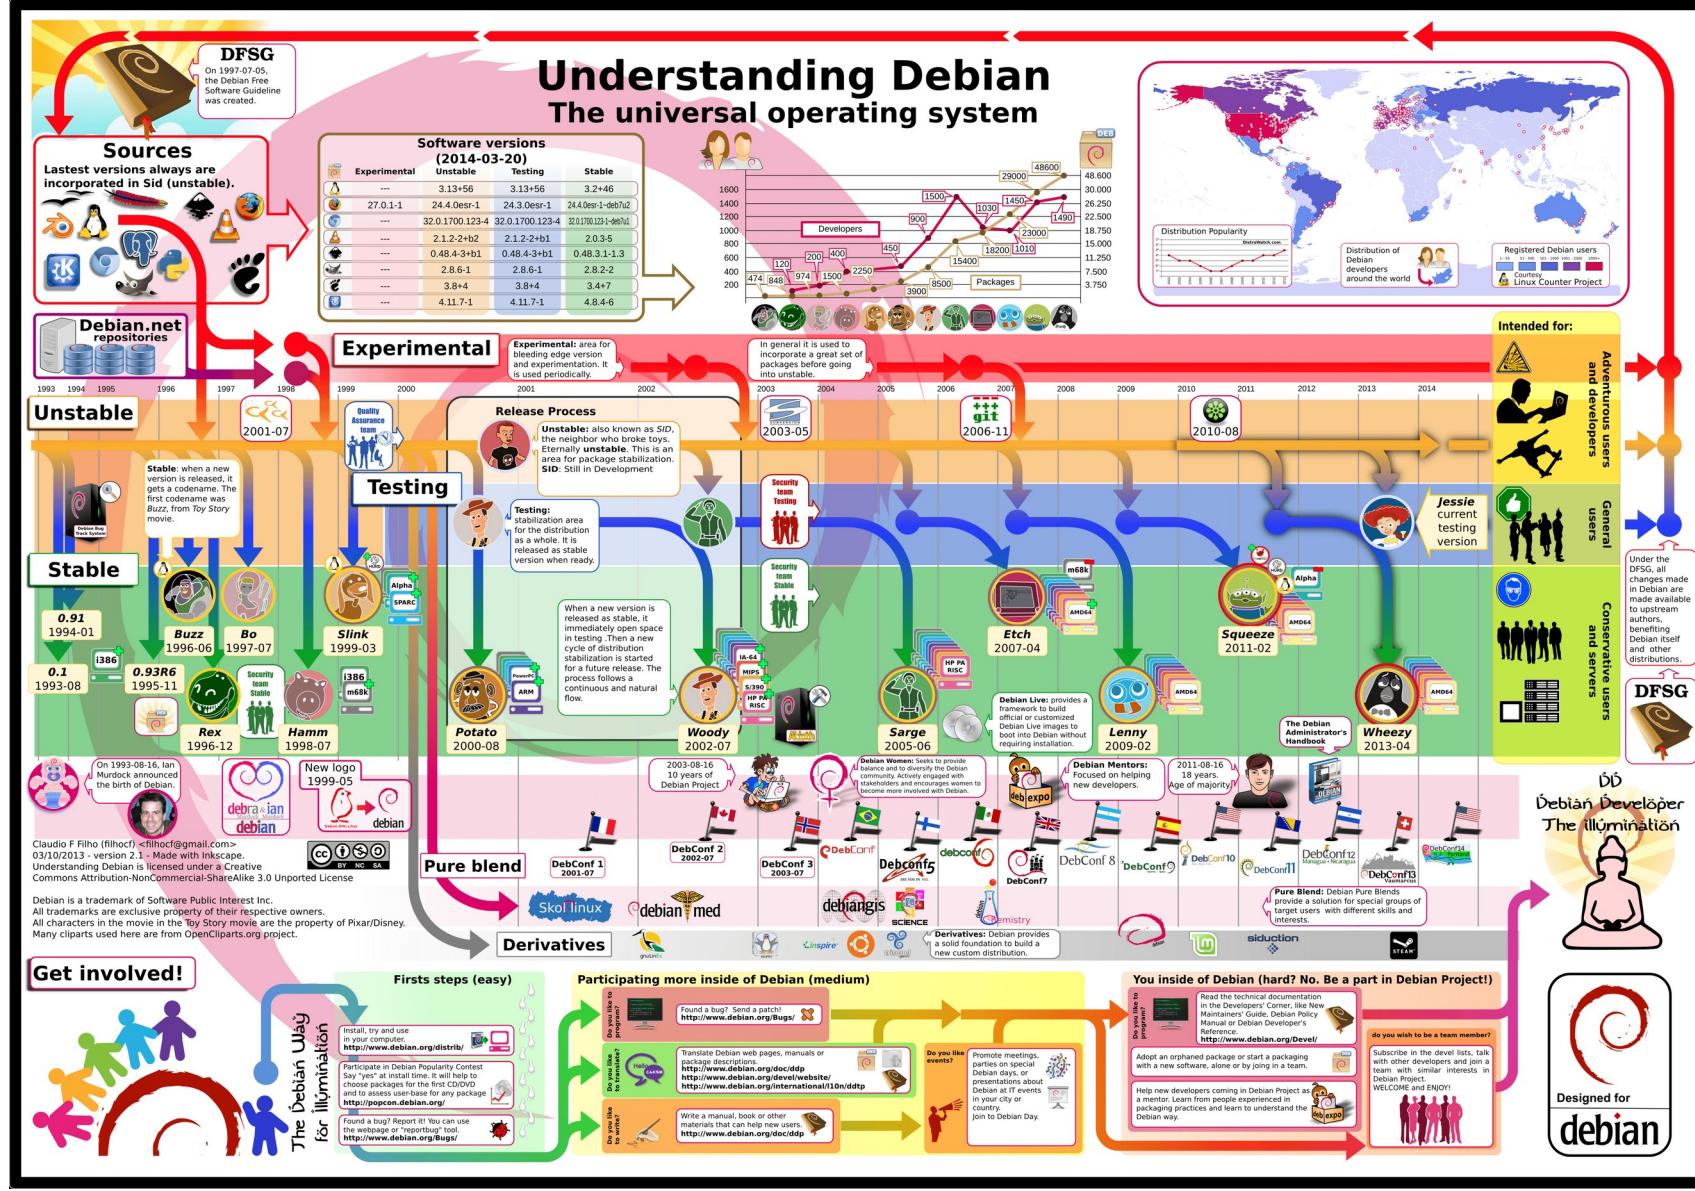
Understanding Debian
The universal operating system

DFSG
On 1997-07-05, the Debian Free Software Guideline was created.

Sources
Lastest versions always are incorporated in Sid (unstable).

Software versions (2014-03-20)

| | Experimental | Unstable | Testing | Stable |
|---|---|---|---|---|
| | --- | 3.13+56 | 3.13+56 | 3.2+46 |
| | 27.0.1-1 | 24.4.0esr-1 | 24.3.0esr-1 | 24.4.0esr-1~deb7u2 |
| | --- | 32.0.1700.123-4 | 32.0.1700.123-4 | 32.0.1700.123-1~deb7u1 |
| | --- | 2.1.2-2+b2 | 2.1.2-2+b1 | 2.0.3-5 |
| | --- | 0.48.4-3+b1 | 0.48.4-3+b1 | 0.48.3.1-1.3 |
| | --- | 2.8.6-1 | 2.8.6-1 | 2.8.2-2 |
| | --- | 3.8+4 | 3.8+4 | 3.4+7 |
| | --- | 4.11.7-1 | 4.11.7-1 | 4.8.4-6 |

Developers
Packages
1600 1400 1200 1000 800 600 400 200
48.600 30.000 26.250 22.500 18.750 15.000 11.250 7.500 3.750
474 848 120 974 200 1500 400 2250 450 900 1500 3900 8500 15400 1030 18200 1010 23000 1450 29000 48600 1490

Distribution Popularity
Distribution of Debian developers around the world
Registered Debian users
Courtesy Linux Counter Project

Debian.net repositories

Experimental
Experimental: area for bleeding edge version and experimentation. It is used periodically.
In general it is used to incorporate a great set of packages before going into unstable.

Intended for:
Adventurous users and developers
General users
Conservative users and servers

1993 1994 1995 1996 1997 1998 1999 2000 2001 2002 2003 2004 2005 2006 2007 2008 2009 2010 2011 2012 2013 2014

Unstable
2001-07
Quality Assurance team
2003-05
2006-11
2010-08

Release Process
Unstable: also known as SID, the neighbor who broke toys. Eternally unstable. This is an area for package stabilization. SID: Still in Development

Testing
Testing: stabilization area for the distribution as a whole. It is released as stable version when ready.

Security team Testing
Security team Stable

Jessie current testing version

Stable: when a new version is released, it gets a codename. The first codename was Buzz, from Toy Story movie.

Debian Bug Track System

Stable
0.91 1994-01
0.1 1993-08
i386
0.93R6 1995-11
Buzz 1996-06
Bo 1997-07
Rex 1996-12
Security team Stable
Hamm 1998-07
i386 m68k
Slink 1999-03
Alpha SPARC
Potato 2000-08
PowerPC ARM
When a new version is released as stable, it immediately open space in testing .Then a new cycle of distribution stabilization is started for a future release. The process follows a continuous and natural flow.
Woody 2002-07
IA-64 MIPS S/390 HP PA RISC
Sarge 2005-06
HP PA RISC
Etch 2007-04
m68k AMD64
Debian Live: provides a framework to build official or customized Debian Live images to boot into Debian without requiring installation.
Lenny 2009-02
AMD64
Squeeze 2011-02
Alpha AMD64
The Debian Administrator's Handbook
Wheezy 2013-04
AMD64

Under the DFSG, all changes made in Debian are made available to upstream authors, benefiting Debian itself and other distributions.
DFSG

On 1993-08-16, Ian Murdock announced the birth of Debian.
debian
New logo 1999-05
debian
2003-08-16 10 years of Debian Project
Debian Women: Seeks to provide balance and to diversify the Debian community. Actively engaged with stakeholders and encourages women to become more involved with Debian.
Debian Mentors: Focused on helping new developers.
2011-08-16 18 years. Age of majority
debexpo

DD Debian Developer The illumination

Claudio F Filho (filhocf) <filhocf@gmail.com>
03/10/2013 - version 2.1 - Made with Inkscape.
Understanding Debian is licensed under a Creative Commons Attribution-NonCommercial-ShareAlike 3.0 Unported License

Debian is a trademark of Software Public Interest Inc.
All trademarks are exclusive property of their respective owners.
All characters in the movie in the Toy Story movie are the property of Pixar/Disney.
Many cliparts used here are from OpenCliparts.org project.

Pure blend
DebConf 1 2001-07
DebConf 2 2002-07
DebConf 3 2003-07
DebConf
Debconf5
debconf
DebConf7
DebConf 8
DebConf9
DebConf10
DebConf11
DebConf12
DebConf13
DebConf14

SkoleLinux
debian med
debiangis
SCIENCE
Chemistry
Pure Blend: Debian Pure Blends provide a solution for special groups of target users with different skills and interests.

Derivatives
grml
Linspire
Derivatives: Debian provides a solid foundation to build a new custom distribution.
siduction
STEAM

Get involved!
The Debian Way for illumination

Firsts steps (easy)
Install, try and use in your computer. http://www.debian.org/distrib/
Participate in Debian Popularity Contest Say "yes" at install time. It will help to choose packages for the first CD/DVD and to assess user-base for any package http://popcon.debian.org/
Found a bug? Report it! You can use the webpage or "reportbug" tool. http://www.debian.org/Bugs/

Participating more inside of Debian (medium)
Do you like to program?
Found a bug? Send a patch! http://www.debian.org/Bugs/
Do you like to translate?
Translate Debian web pages, manuals or package descriptions. http://www.debian.org/doc/ddp http://www.debian.org/devel/website/ http://www.debian.org/international/l10n/ddtp
Do you like to write?
Write a manual, book or other materials that can help new users. http://www.debian.org/doc/ddp
Do you like events?
Promote meetings, parties on special Debian days, or presentations about Debian at IT events in your city or country. Join to Debian Day.

You inside of Debian (hard? No. Be a part in Debian Project!)
Do you like to program?
Read the technical documentation in the Developers' Corner, like New Maintainers' Guide, Debian Policy Manual or Debian Developer's Reference. http://www.debian.org/Devel/
Adopt an orphaned package or start a packaging with a new software, alone or by joing in a team.
Help new developers coming in Debian Project as a mentor. Learn from people experienced in packaging practices and learn to understand the Debian way.
do you wish to be a team member?
Subscribe in the devel lists, talk with other developers and join a team with similar interests in Debian Project. WELCOME and ENJOY!

Designed for debian